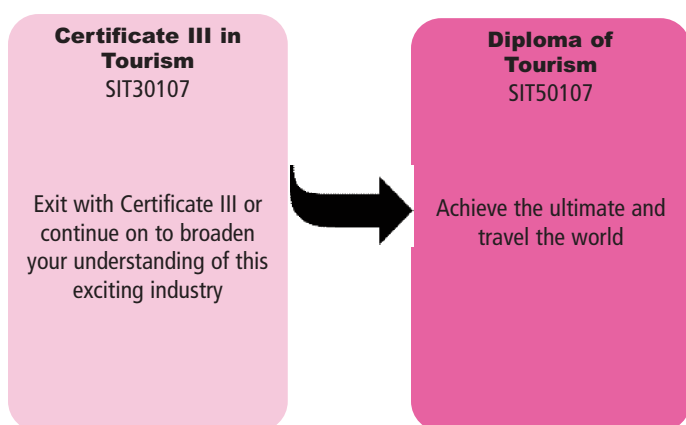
Certificate III in Tourism
SIT30107

Exit with Certificate III or continue on to broaden your understanding of this exciting industry

Diploma of Tourism
SIT50107

Achieve the ultimate and travel the world